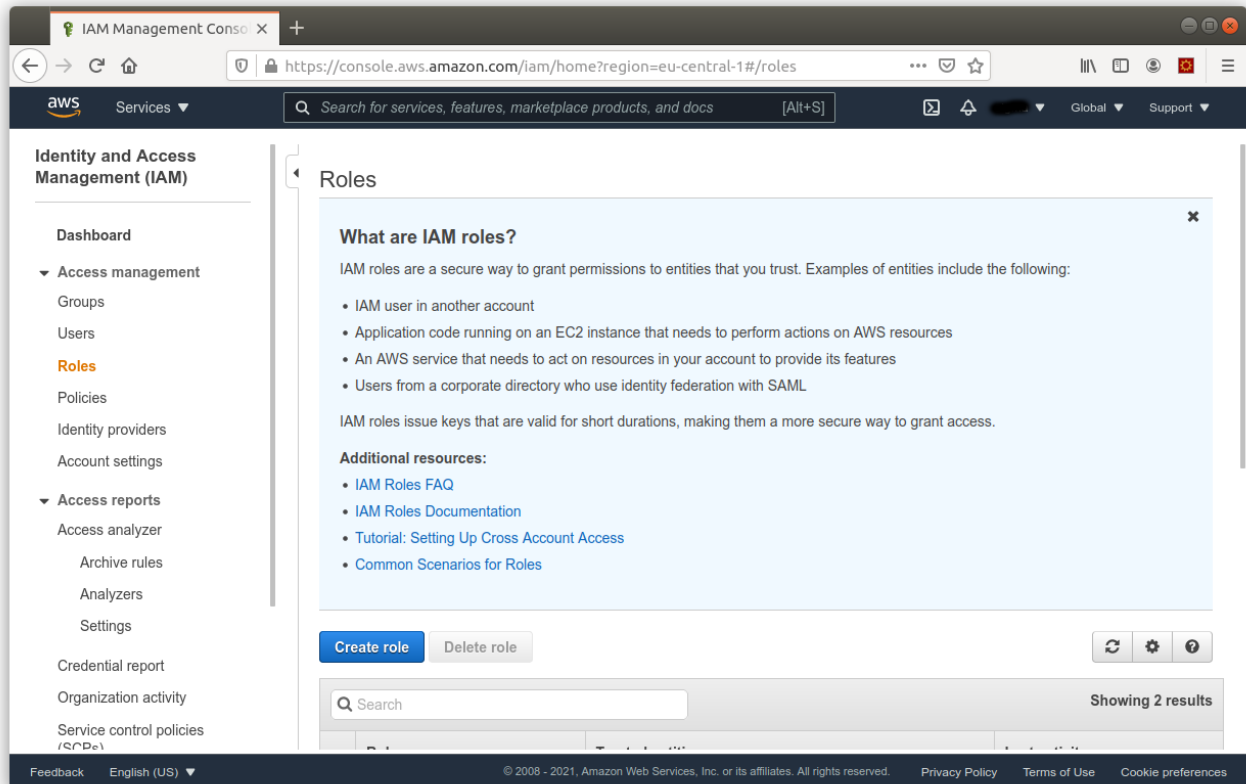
IAM Management Conso ×

https://console.aws.amazon.com/iam/home?region=eu-central-1#/roles

aws Services ▼ Search for services, features, marketplace products, and docs [Alt+S] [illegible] ▼ Global ▼ Support ▼

Identity and Access Management (IAM)

Dashboard

Access management

Groups

Users

Roles

Policies

Identity providers

Account settings

Access reports

Access analyzer

Archive rules

Analyzers

Settings

Credential report

Organization activity

Service control policies (SCPs)

Roles

What are IAM roles?

IAM roles are a secure way to grant permissions to entities that you trust. Examples of entities include the following:

• IAM user in another account
• Application code running on an EC2 instance that needs to perform actions on AWS resources
• An AWS service that needs to act on resources in your account to provide its features
• Users from a corporate directory who use identity federation with SAML

IAM roles issue keys that are valid for short durations, making them a more secure way to grant access.

Additional resources:
• IAM Roles FAQ
• IAM Roles Documentation
• Tutorial: Setting Up Cross Account Access
• Common Scenarios for Roles

Create role Delete role

Search

Showing 2 results

Feedback English (US) ▼ © 2008 - 2021, Amazon Web Services, Inc. or its affiliates. All rights reserved. Privacy Policy Terms of Use Cookie preferences